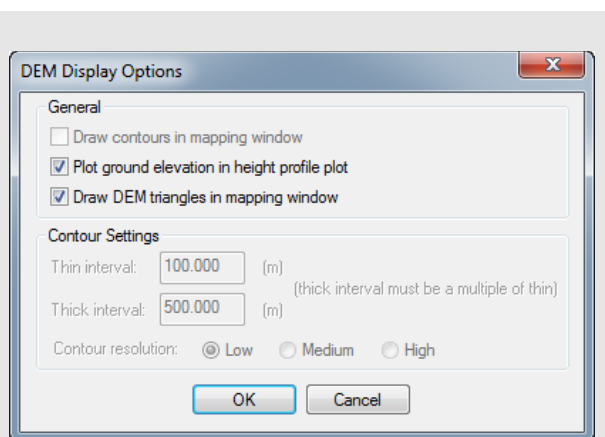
DEM Display Options

General

Draw contours in mapping window

Plot ground elevation in height profile plot

Draw DEM triangles in mapping window

Contour Settings

Thin interval: 100.000 (m)

Thick interval: 500.000 (m)

(thick interval must be a multiple of thin)

Contour resolution: Low Medium High

OK Cancel